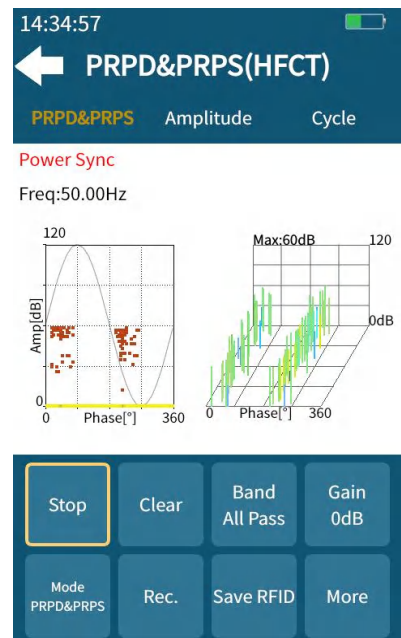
14:34:57

PRPD&PRPS(HFCT)

PRPD&PRPS Amplitude Cycle

Power Sync

Freq:50.00Hz

120

Amp[dB]

0

0 Phase[°] 360

Max:60dB

120

0dB

0 Phase[°] 360

Stop

Clear

Band All Pass

Gain 0dB

Mode PRPD&PRPS

Rec.

Save RFID

More